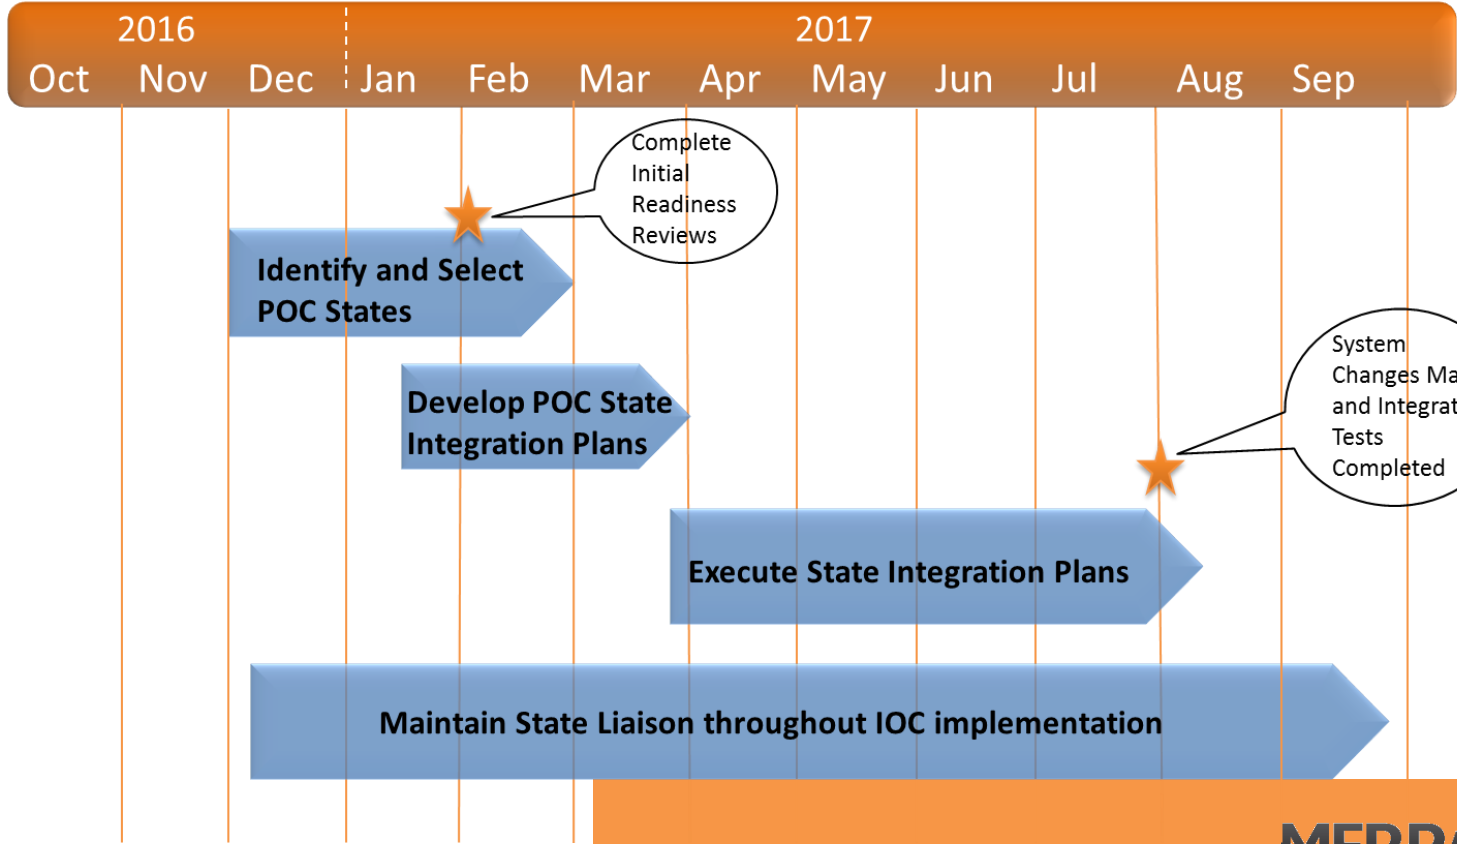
2016
2017
Oct Nov Dec Jan Feb Mar Apr May Jun Jul Aug Sep

Complete Initial Readiness Reviews

Identify and Select POC States

Develop POC State Integration Plans

System Changes Ma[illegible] and Integrat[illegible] Tests Completed

Execute State Integration Plans

Maintain State Liaison throughout IOC implementation

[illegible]